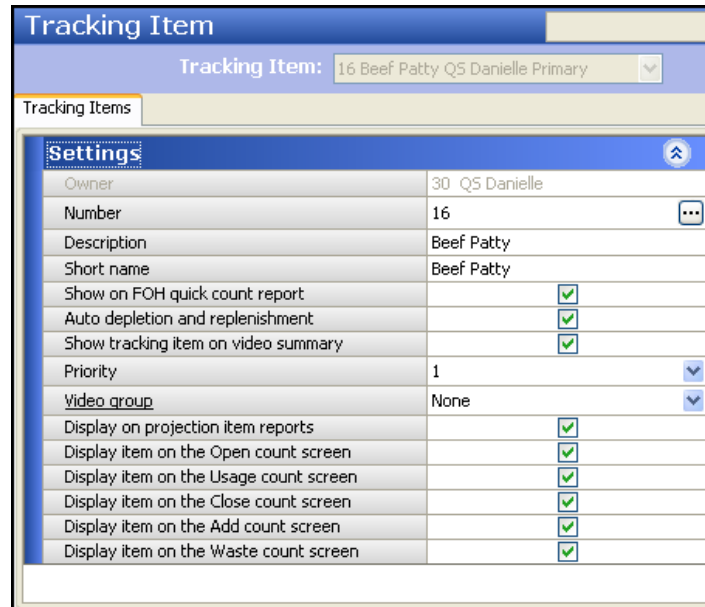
Tracking Item

Tracking Item: 16 Beef Patty QS Danielle Primary

Tracking Items

Settings

| | |
|---|---|
| Owner | 30 QS Danielle |
| Number | 16 |
| Description | Beef Patty |
| Short name | Beef Patty |
| Show on FOH quick count report | ☑ |
| Auto depletion and replenishment | ☑ |
| Show tracking item on video summary | ☑ |
| Priority | 1 |
| Video group | None |
| Display on projection item reports | ☑ |
| Display item on the Open count screen | ☑ |
| Display item on the Usage count screen | ☑ |
| Display item on the Close count screen | ☑ |
| Display item on the Add count screen | ☑ |
| Display item on the Waste count screen | ☑ |